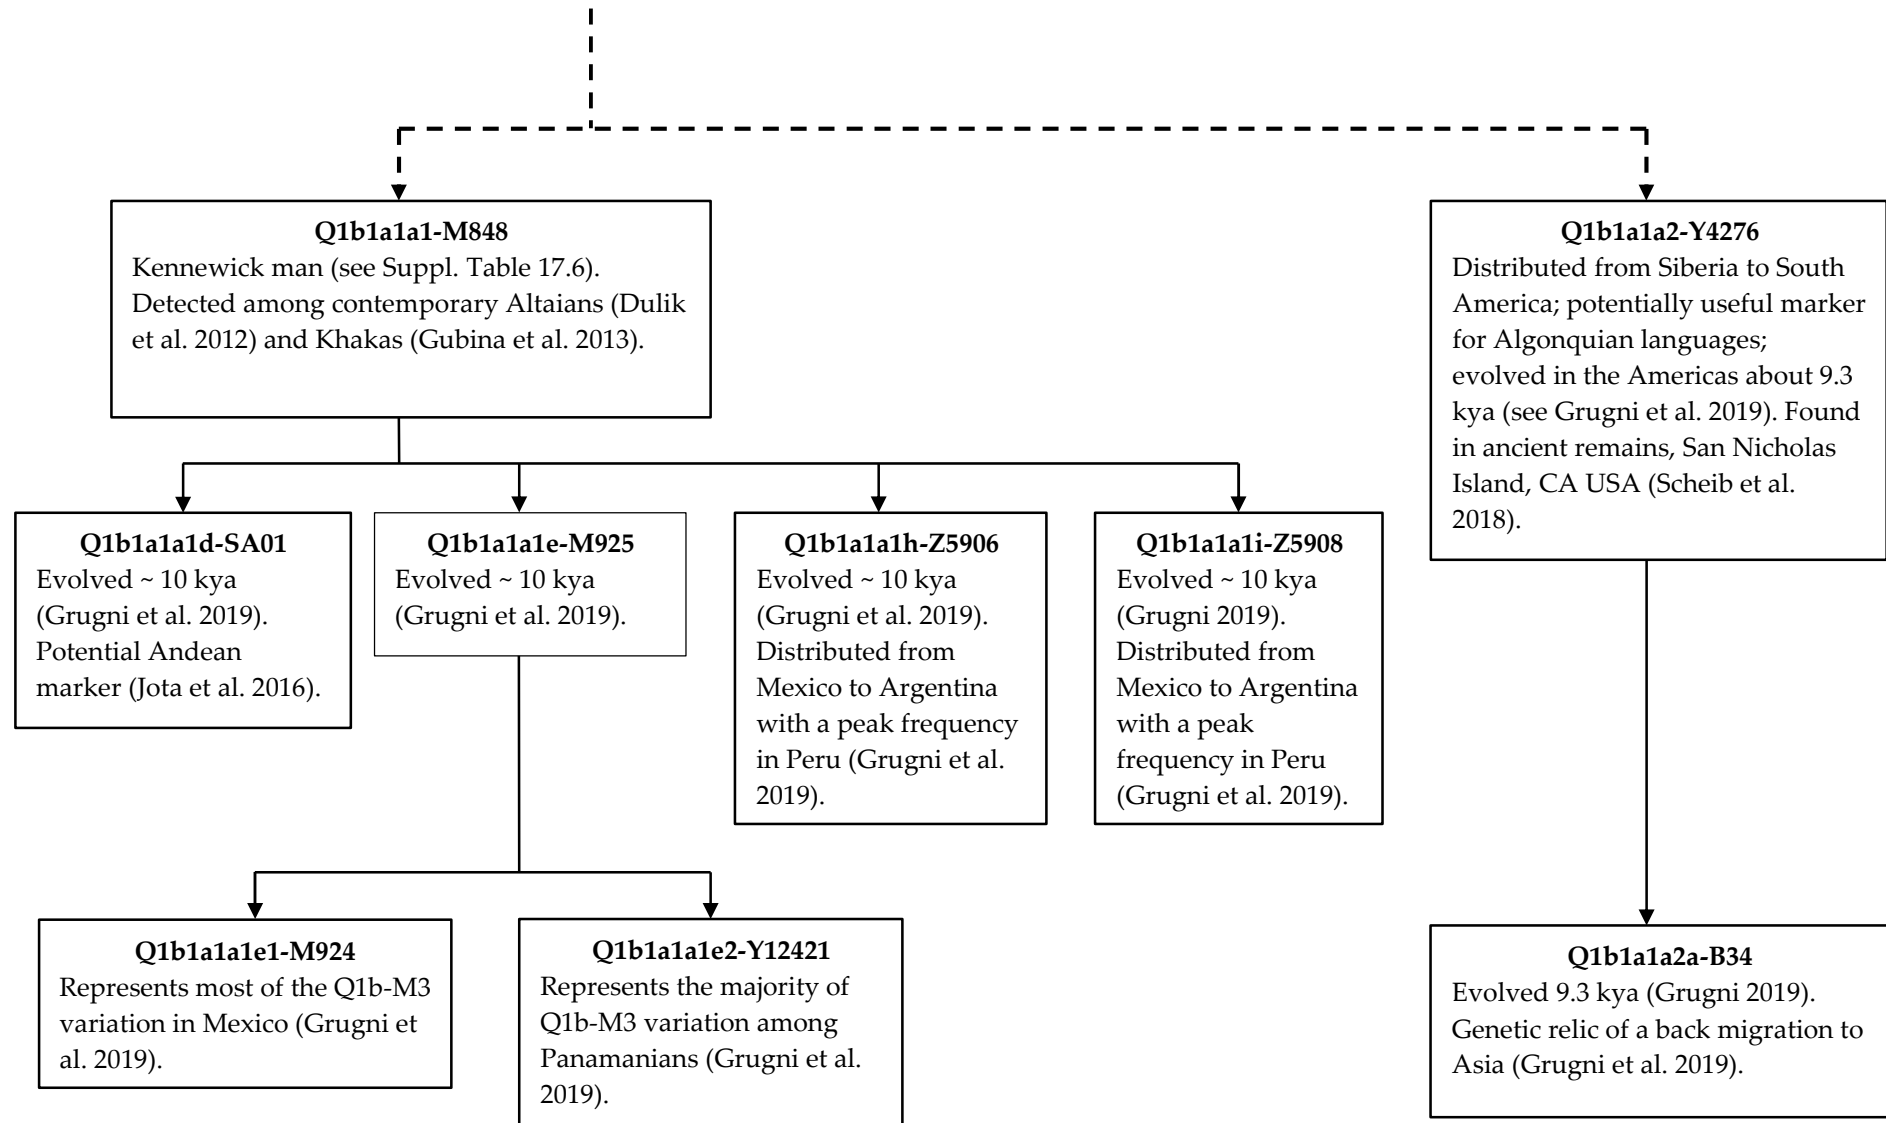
**Q1b1a1a1-M848**
Kennewick man (see Suppl. Table 17.6). Detected among contemporary Altaians (Dulik et al. 2012) and Khakas (Gubina et al. 2013).

**Q1b1a1a2-Y4276**
Distributed from Siberia to South America; potentially useful marker for Algonquian languages; evolved in the Americas about 9.3 kya (see Grugni et al. 2019). Found in ancient remains, San Nicholas Island, CA USA (Scheib et al. 2018).

**Q1b1a1a1d-SA01**
Evolved ~ 10 kya (Grugni et al. 2019). Potential Andean marker (Jota et al. 2016).

**Q1b1a1a1e-M925**
Evolved ~ 10 kya (Grugni et al. 2019).

**Q1b1a1a1h-Z5906**
Evolved ~ 10 kya (Grugni et al. 2019). Distributed from Mexico to Argentina with a peak frequency in Peru (Grugni et al. 2019).

**Q1b1a1a1i-Z5908**
Evolved ~ 10 kya (Grugni 2019). Distributed from Mexico to Argentina with a peak frequency in Peru (Grugni et al. 2019).

**Q1b1a1a1e1-M924**
Represents most of the Q1b-M3 variation in Mexico (Grugni et al. 2019).

**Q1b1a1a1e2-Y12421**
Represents the majority of Q1b-M3 variation among Panamanians (Grugni et al. 2019).

**Q1b1a1a2a-B34**
Evolved 9.3 kya (Grugni 2019). Genetic relic of a back migration to Asia (Grugni et al. 2019).